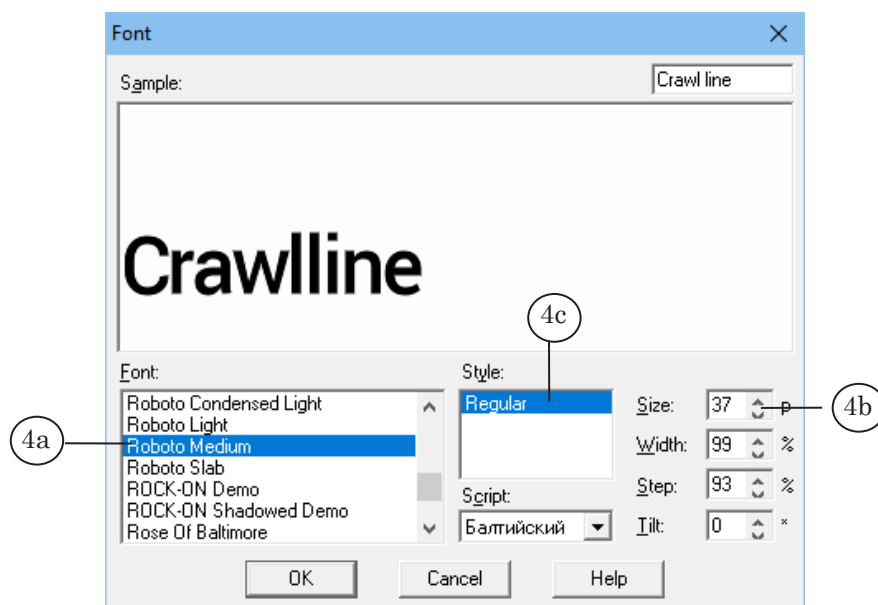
Font

Sample:

Crawl line

Crawlline

4c

Font:

Roboto Condensed Light
Roboto Light
Roboto Medium
Roboto Slab
ROCK-ON Demo
ROCK-ON Shadowed Demo
Rose Of Baltimore

4a

Style:

Regular

Script:

Балтийский

Size: 37 p

4b

Width: 99 %

Step: 93 %

Tilt: 0 °

OK

Cancel

Help